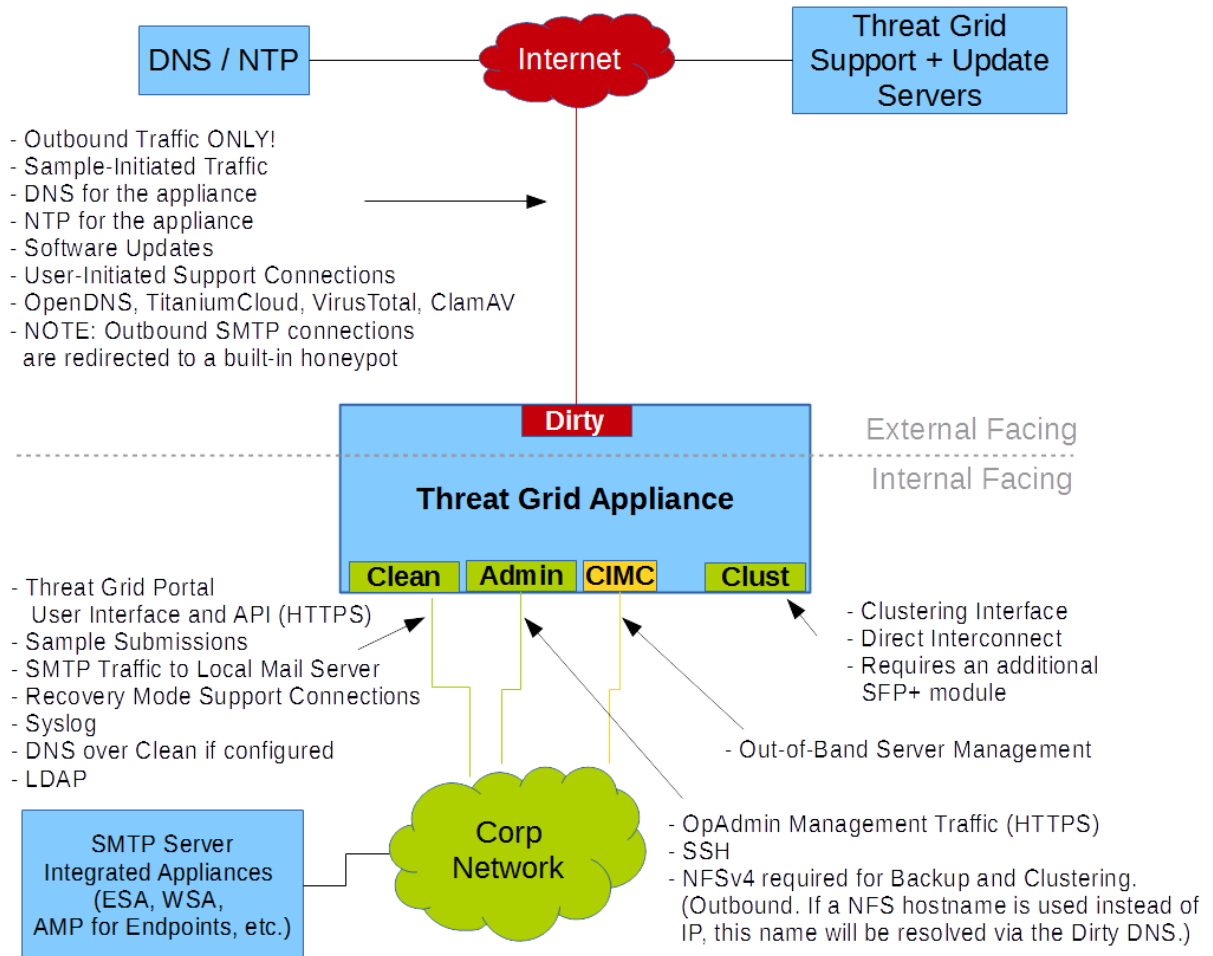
DNS / NTP

Internet

Threat Grid Support + Update Servers

- Outbound Traffic ONLY!
- Sample-Initiated Traffic
- DNS for the appliance
- NTP for the appliance
- Software Updates
- User-Initiated Support Connections
- OpenDNS, TitaniumCloud, VirusTotal, ClamAV
- NOTE: Outbound SMTP connections are redirected to a built-in honeypot

Dirty

External Facing

Internal Facing

Threat Grid Appliance

Clean

Admin

CIMC

Clust

- Threat Grid Portal User Interface and API (HTTPS)
- Sample Submissions
- SMTP Traffic to Local Mail Server
- Recovery Mode Support Connections
- Syslog
- DNS over Clean if configured
- LDAP

- Clustering Interface
- Direct Interconnect
- Requires an additional SFP+ module

- Out-of-Band Server Management

SMTP Server
Integrated Appliances
(ESA, WSA,
AMP for Endpoints, etc.)

Corp Network

- OpAdmin Management Traffic (HTTPS)
- SSH
- NFSv4 required for Backup and Clustering. (Outbound. If a NFS hostname is used instead of IP, this name will be resolved via the Dirty DNS.)